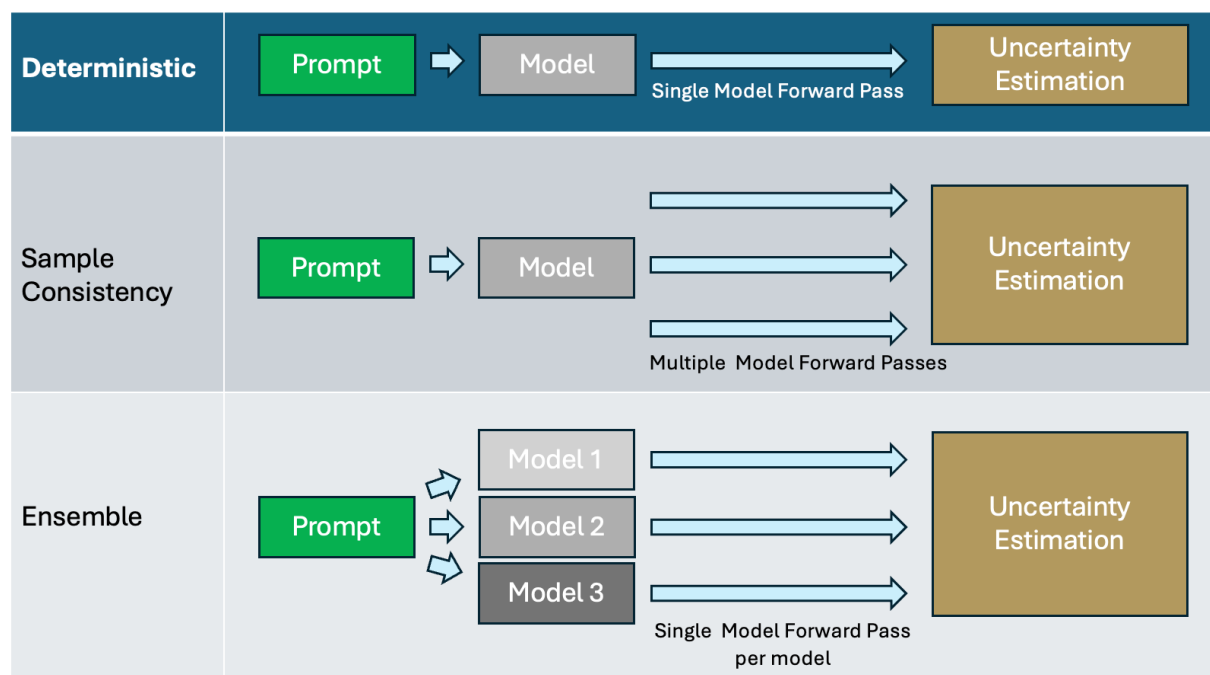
Deterministic

Prompt

Model

Single Model Forward Pass

Uncertainty Estimation

Sample Consistency

Prompt

Model

Multiple Model Forward Passes

Uncertainty Estimation

Ensemble

Prompt

Model 1

Model 2

Model 3

Single Model Forward Pass per model

Uncertainty Estimation